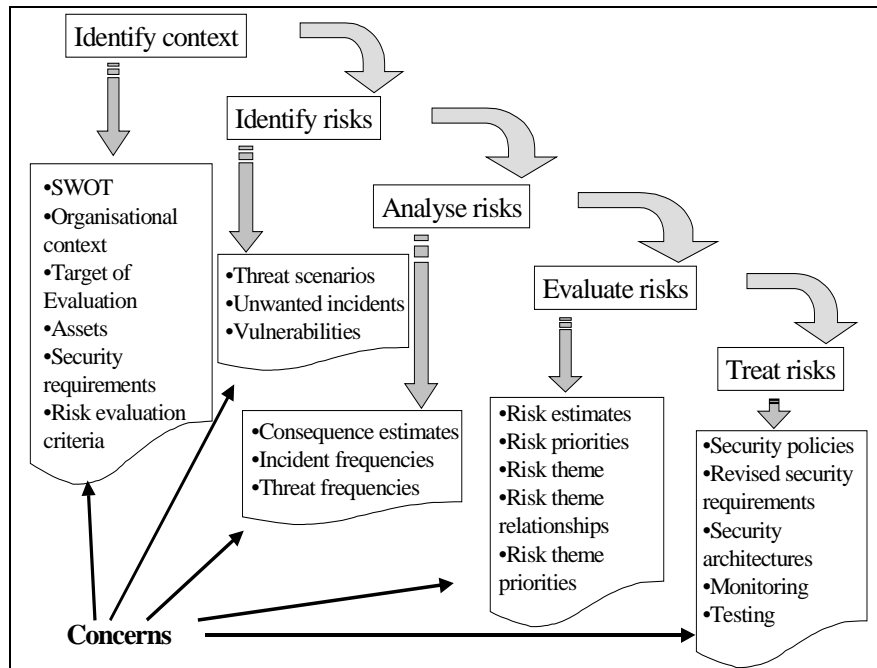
Identify context

•SWOT
•Organisational context
•Target of Evaluation
•Assets
•Security requirements
•Risk evaluation criteria

Identify risks

•Threat scenarios
•Unwanted incidents
•Vulnerabilities

Analyse risks

•Consequence estimates
•Incident frequencies
•Threat frequencies

Evaluate risks

•Risk estimates
•Risk priorities
•Risk theme
•Risk theme relationships
•Risk theme priorities

Treat risks

•Security policies
•Revised security requirements
•Security architectures
•Monitoring
•Testing

Concerns